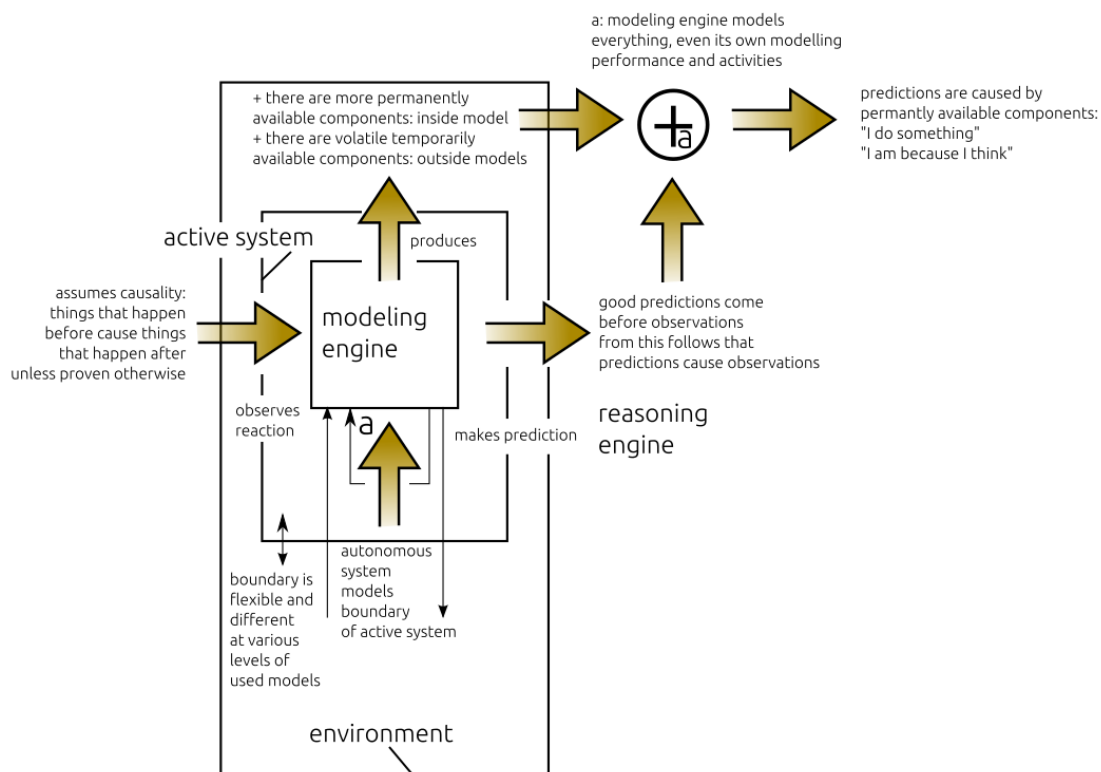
a: modeling engine models everything, even its own modelling performance and activities

+ there are more permanently available components: inside model
+ there are volatile temporarily available components: outside models

$+_a$

predictions are caused by permantly available components:
"I do something"
"I am because I think"

active system

produces

assumes causality: things that happen before cause things that happen after unless proven otherwise

modeling engine

good predictions come before observations from this follows that predictions cause observations

observes reaction

a

makes prediction

reasoning engine

boundary is flexible and different at various levels of used models

autonomous system models boundary of active system

environment